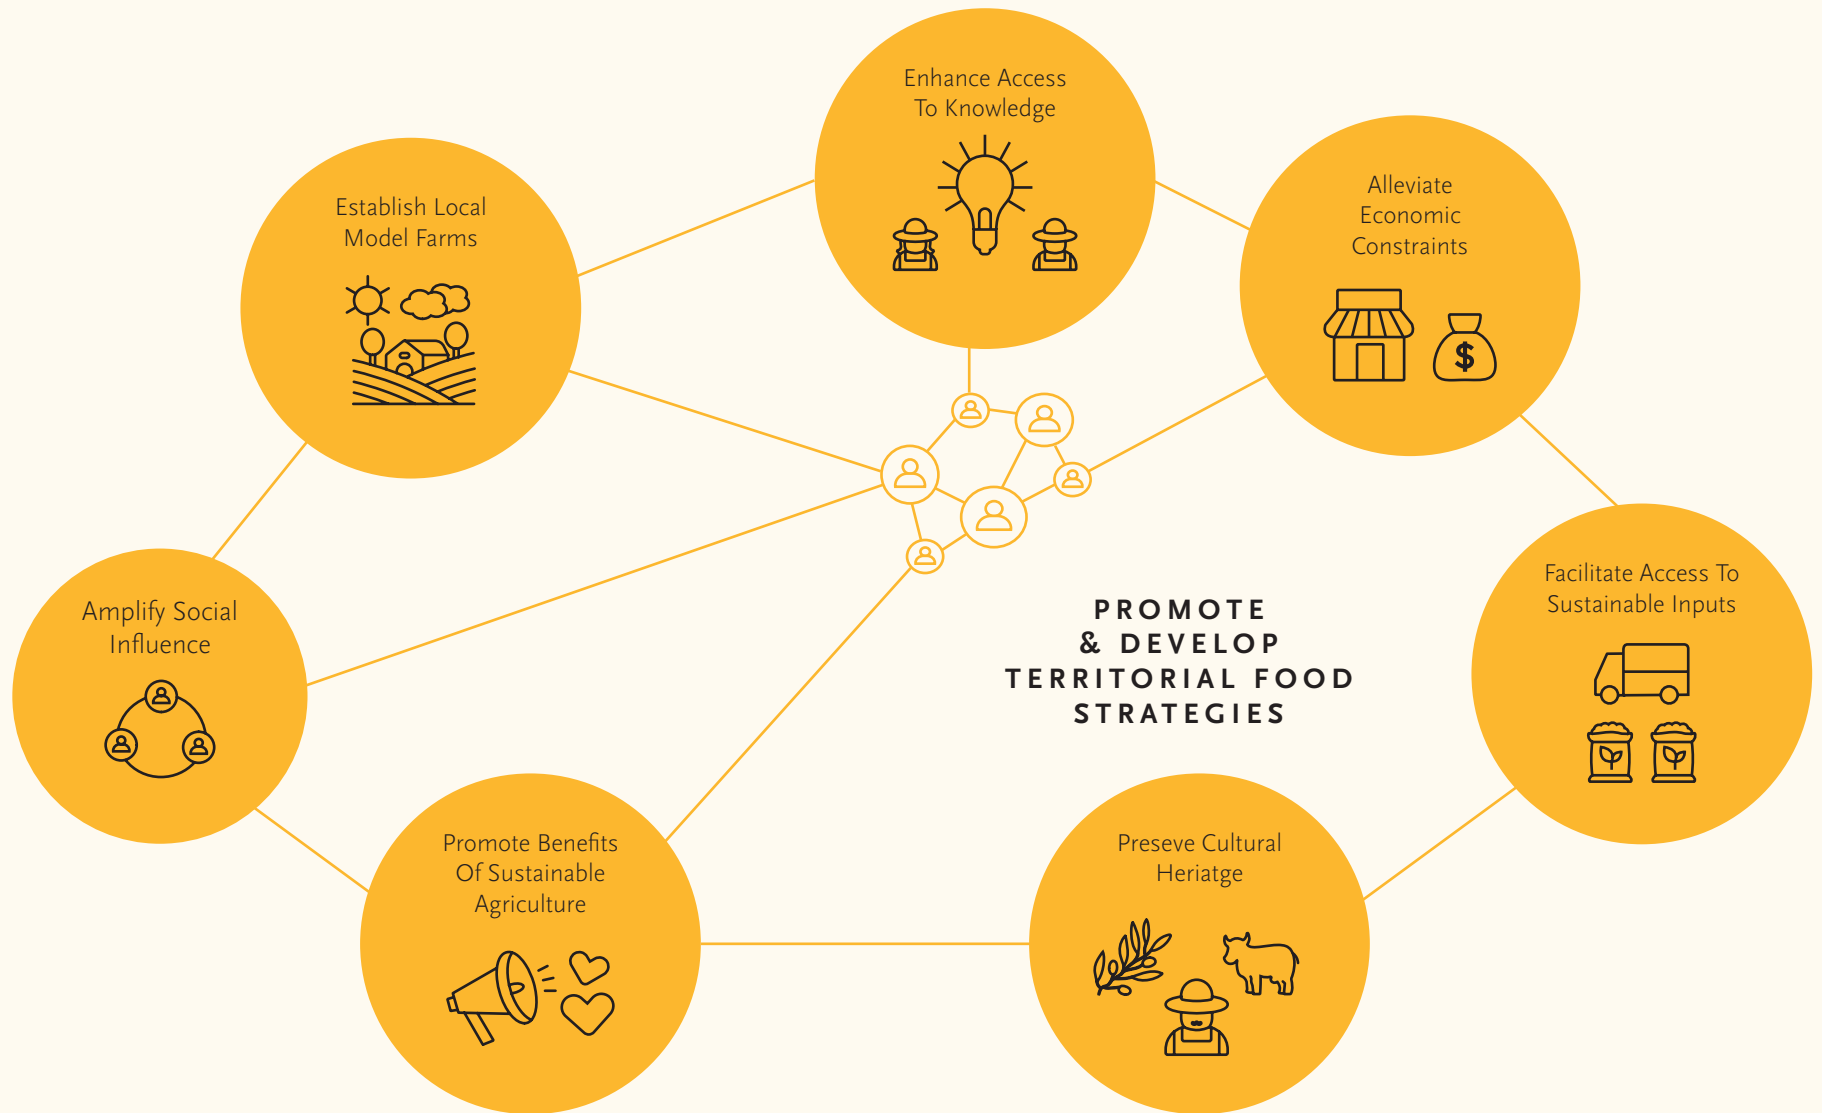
Enhance Access To Knowledge

Establish Local Model Farms

Alleviate Economic Constraints

$

Amplify Social Influence

PROMOTE & DEVELOP TERRITORIAL FOOD STRATEGIES

Facilitate Access To Sustainable Inputs

Promote Benefits Of Sustainable Agriculture

Preseve Cultural Heriatge